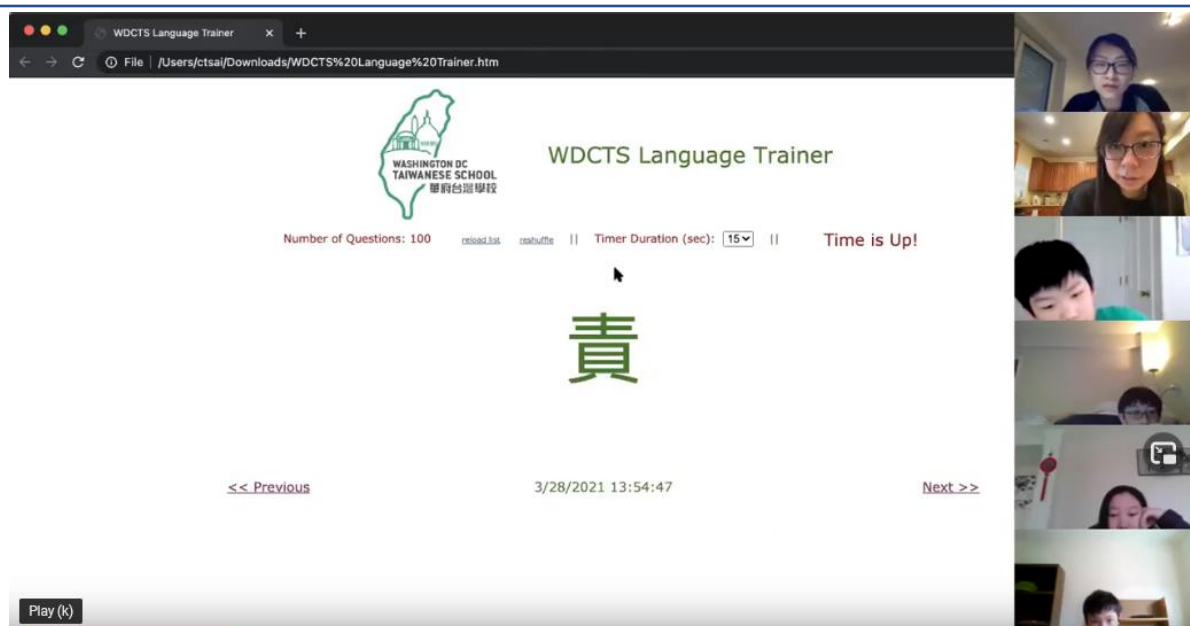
WDCTS Language Trainer ×

File | /Users/ctsai/Downloads/WDCTS%20Language%20Trainer.htm

WASHINGTON DC TAIWANESE SCHOOL 華府台灣學校

WDCTS Language Trainer

Number of Questions: 100 reload list reshuffle || Timer Duration (sec): 15 || Time is Up!

責

<< Previous 3/28/2021 13:54:47 Next >>

Play (k)